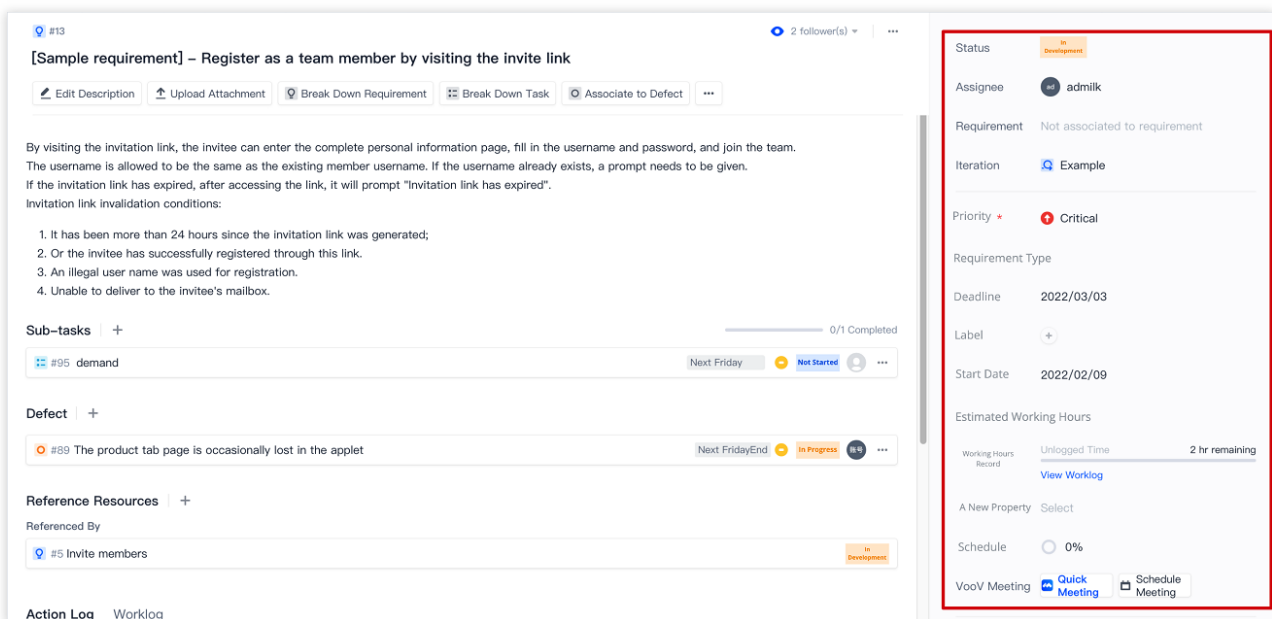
#13

2 follower(s)

[Sample requirement] – Register as a team member by visiting the invite link

Edit Description | Upload Attachment | Break Down Requirement | Break Down Task | Associate to Defect | ···

By visiting the invitation link, the invitee can enter the complete personal information page, fill in the username and password, and join the team.
The username is allowed to be the same as the existing member username. If the username already exists, a prompt needs to be given.
If the invitation link has expired, after accessing the link, it will prompt "Invitation link has expired".
Invitation link invalidation conditions:

1. It has been more than 24 hours since the invitation link was generated;
2. Or the invitee has successfully registered through this link.
3. An illegal user name was used for registration.
4. Unable to deliver to the invitee's mailbox.

Sub-tasks +

0/1 Completed

#95 demand Next Friday Not Started

Defect +

#89 The product tab page is occasionally lost in the applet Next FridayEnd In Progress

Reference Resources +

Referenced By

#5 Invite members In Development

Action Log Workloq

Status In Development

Assignee ad admilk

Requirement Not associated to requirement

Iteration Example

Priority * Critical

Requirement Type

Deadline 2022/03/03

Label +

Start Date 2022/02/09

Estimated Working Hours

Working Hours Record Unlogged Time 2 hr remaining

View Worklog

A New Property Select

Schedule 0%

VooV Meeting Quick Meeting Schedule Meeting